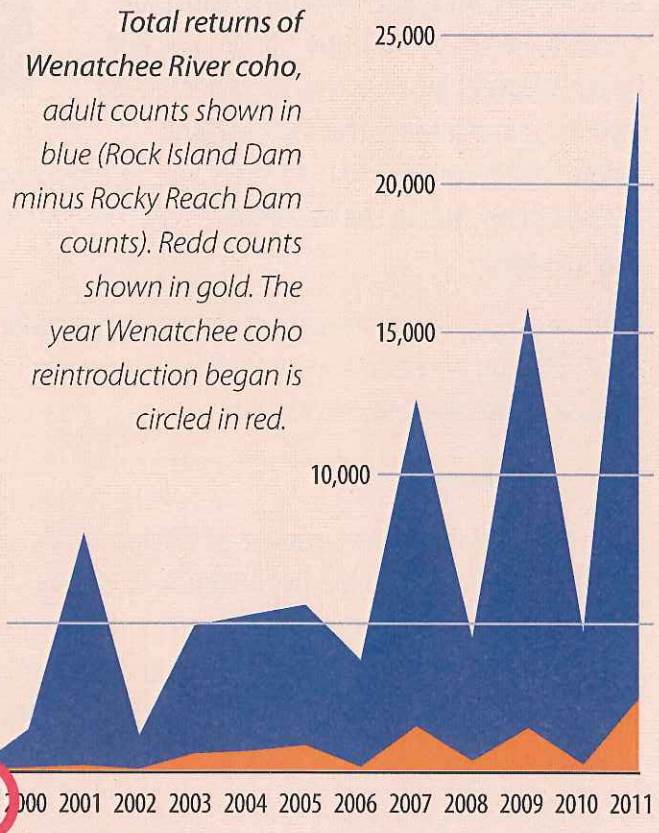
Total returns of Wenatchee River coho, adult counts shown in blue (Rock Island Dam minus Rocky Reach Dam counts). Redd counts shown in gold. The year Wenatchee coho reintroduction began is circled in red.

25,000

20,000

15,000

10,000

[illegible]00 2001 2002 2003 2004 2005 2006 2007 2008 2009 2010 2011